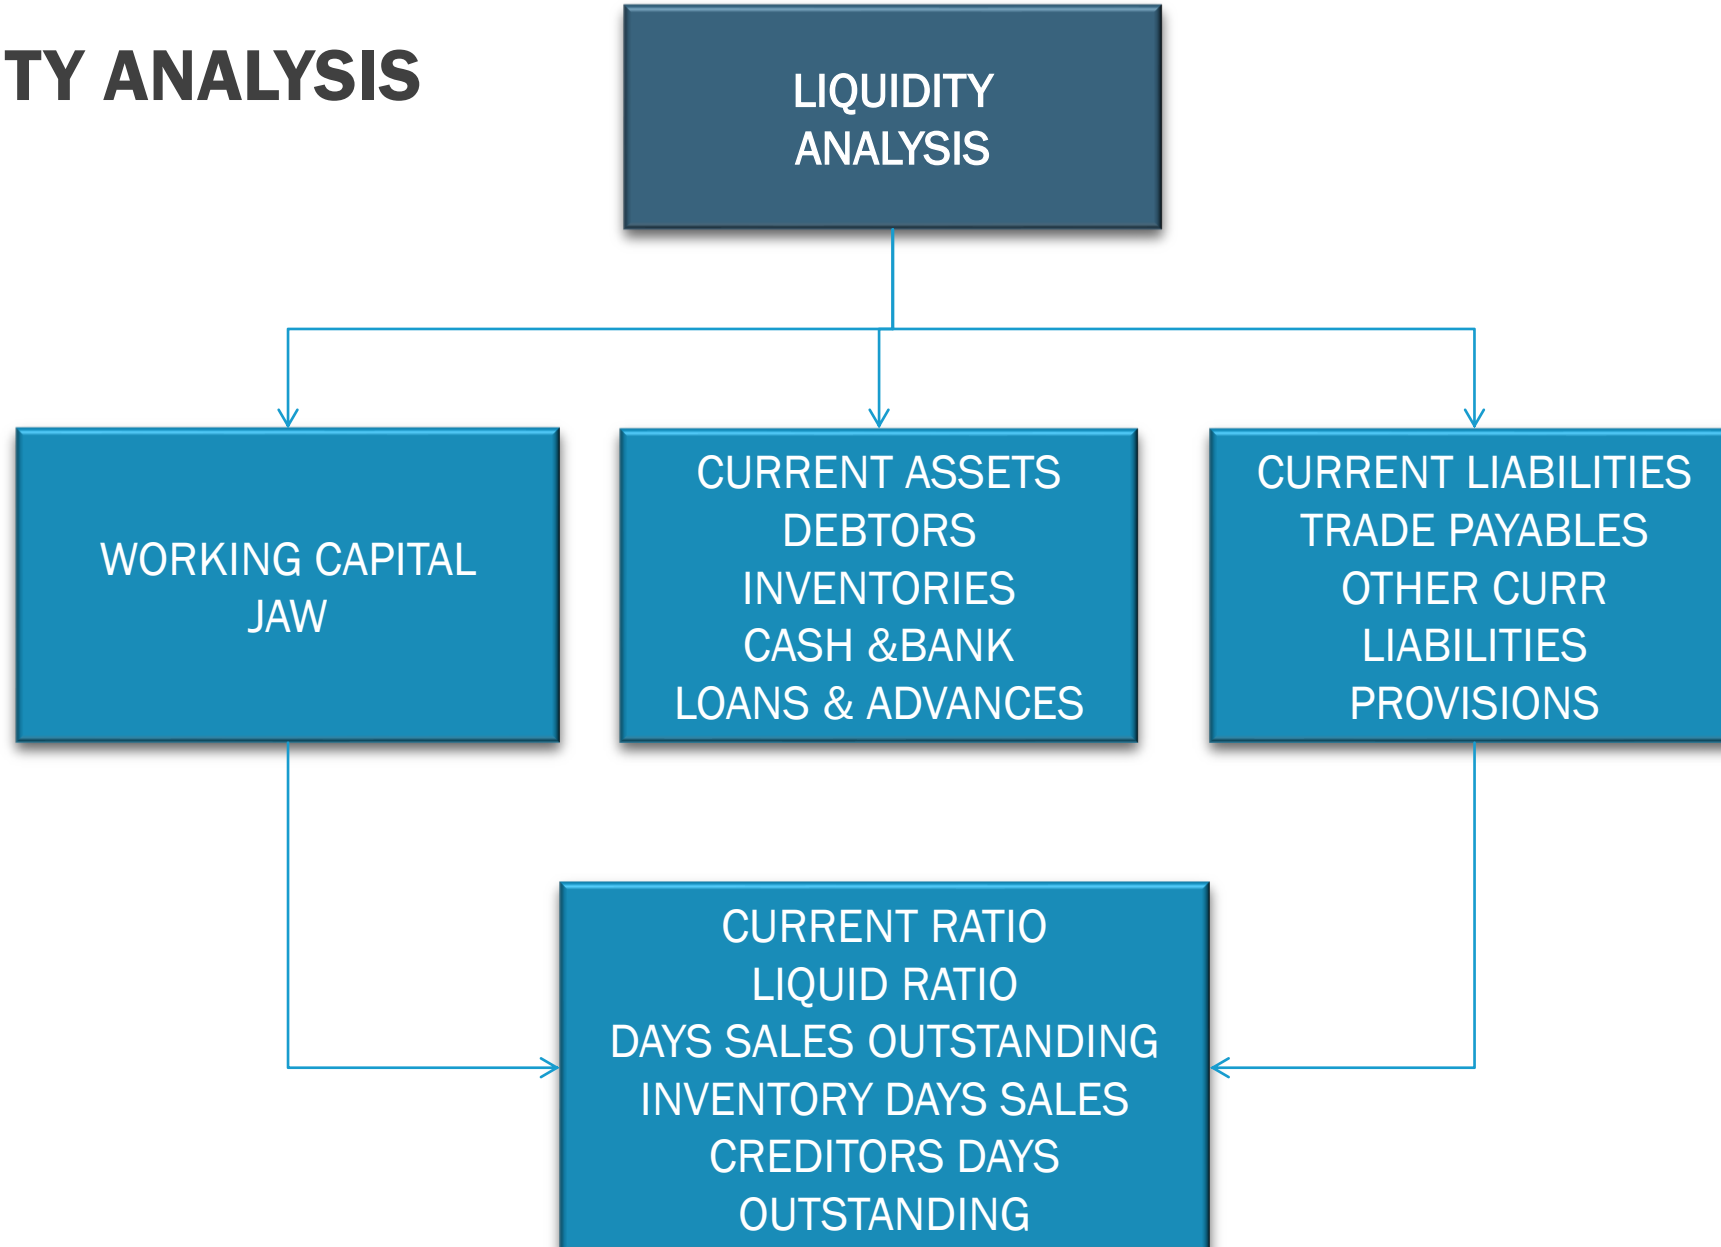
TY ANALYSIS

LIQUIDITY ANALYSIS

WORKING CAPITAL JAW

CURRENT ASSETS
DEBTORS
INVENTORIES
CASH &BANK
LOANS & ADVANCES

CURRENT LIABILITIES
TRADE PAYABLES
OTHER CURR LIABILITIES
PROVISIONS

CURRENT RATIO
LIQUID RATIO
DAYS SALES OUTSTANDING
INVENTORY DAYS SALES
CREDITORS DAYS OUTSTANDING